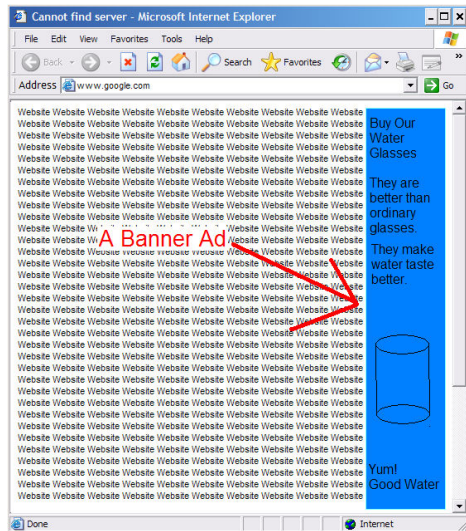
Cannot find server - Microsoft Internet Explorer

File Edit View Favorites Tools Help

Back Search Favorites

Address www.google.com Go

Website Website Website Website Website Website Website Website Website Website
Website Website Website Website Website Website Website Website Website Website
Website Website Website Website Website Website Website Website Website Website
Website Website Website Website Website Website Website Website Website Website
Website Website Website Website Website Website Website Website Website Website
Website Website Website Website Website Website Website Website Website Website
Website Website Website Website Website Website Website Website Website Website
Website Website Website Website Website Website Website Website Website Website
Website Website Website Website Website Website Website Website Website Website
Website Website Website Website Website Website Website Website Website Website
Website Website Website Website Website Website Website Website Website Website
Website Website Website Website Website Website Website Website Website Website
Website Website Website Website Website Website Website Website Website Website
Website Website Website Website Website Website Website Website Website Website
Website Website Website Website Website Website Website Website Website Website
Website Website Website Website Website Website Website Website Website Website
Website Website Website Website Website Website Website Website Website Website
Website Website Website Website Website Website Website Website Website Website
Website Website Website Website Website Website Website Website Website Website
Website Website Website Website Website Website Website Website Website Website
Website Website Website Website Website Website Website Website Website Website
Website Website Website Website Website Website Website Website Website Website
Website Website Website Website Website Website Website Website Website Website
Website Website Website Website Website Website Website Website Website Website
Website Website Website Website Website Website Website Website Website Website
Website Website Website Website Website Website Website Website Website Website
Website Website Website Website Website Website Website Website Website Website
Website Website Website Website Website Website Website Website Website Website
Website Website Website Website Website Website Website Website Website Website
Website Website Website Website Website Website Website Website Website Website
Website Website Website Website Website Website Website Website Website Website
Website Website Website Website Website Website Website Website Website Website
Website Website Website Website Website Website Website Website Website Website

A Banner Ad

Buy Our Water Glasses

They are better than ordinary glasses.

They make water taste better.

Yum! Good Water

Done Internet